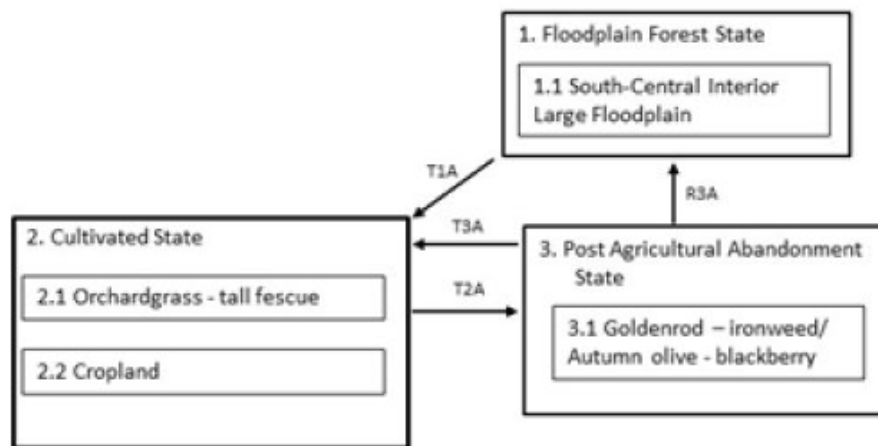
1. Floodplain Forest State

1.1 South-Central Interior Large Floodplain

T1A

R3A

2. Cultivated State

T3A

3. Post Agricultural Abandonment State

2.1 Orchardgrass - tall fescue

T2A

3.1 Goldenrod – ironweed/ Autumn olive - blackberry

2.2 Cropland